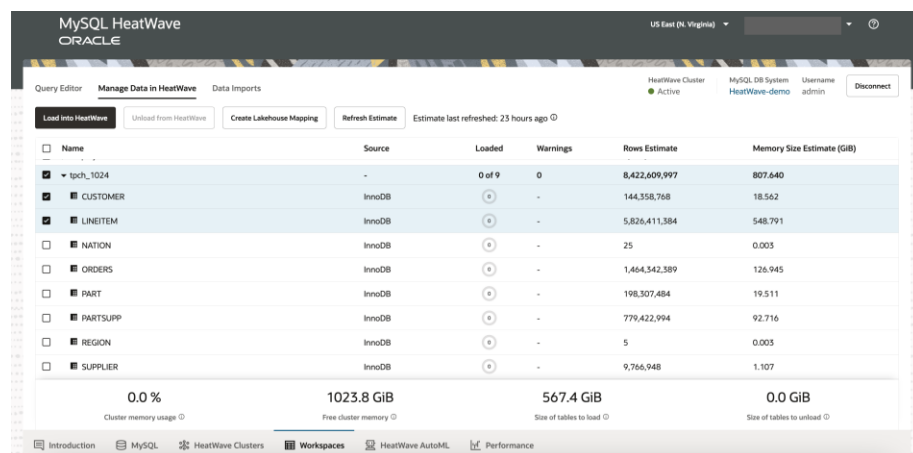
MySQL HeatWave
ORACLE

US East (N. Virginia)

Query Editor   Manage Data in HeatWave   Data Imports

HeatWave Cluster
Active

MySQL DB System
HeatWave-demo

Username
admin

Disconnect

Load into HeatWave   Unload from HeatWave   Create Lakehouse Mapping   Refresh Estimate   Estimate last refreshed: 23 hours ago

| Name | Source | Loaded | Warnings | Rows Estimate | Memory Size Estimate (GiB) |
|---|---|---|---|---|---|
| tpch_1024 | - | 0 of 9 | 0 | 8,422,609,997 | 807.640 |
| CUSTOMER | InnoDB | | - | 144,358,768 | 18.562 |
| LINEITEM | InnoDB | | - | 5,826,411,384 | 548.791 |
| NATION | InnoDB | | - | 25 | 0.003 |
| ORDERS | InnoDB | | - | 1,464,342,389 | 126.945 |
| PART | InnoDB | | - | 198,307,484 | 19.511 |
| PARTSUPP | InnoDB | | - | 779,422,994 | 92.716 |
| REGION | InnoDB | | - | 5 | 0.003 |
| SUPPLIER | InnoDB | | - | 9,766,948 | 1.107 |

0.0 %
Cluster memory usage

1023.8 GiB
Free cluster memory

567.4 GiB
Size of tables to load

0.0 GiB
Size of tables to unload

Introduction   MySQL   HeatWave Clusters   Workspaces   HeatWave AutoML   Performance